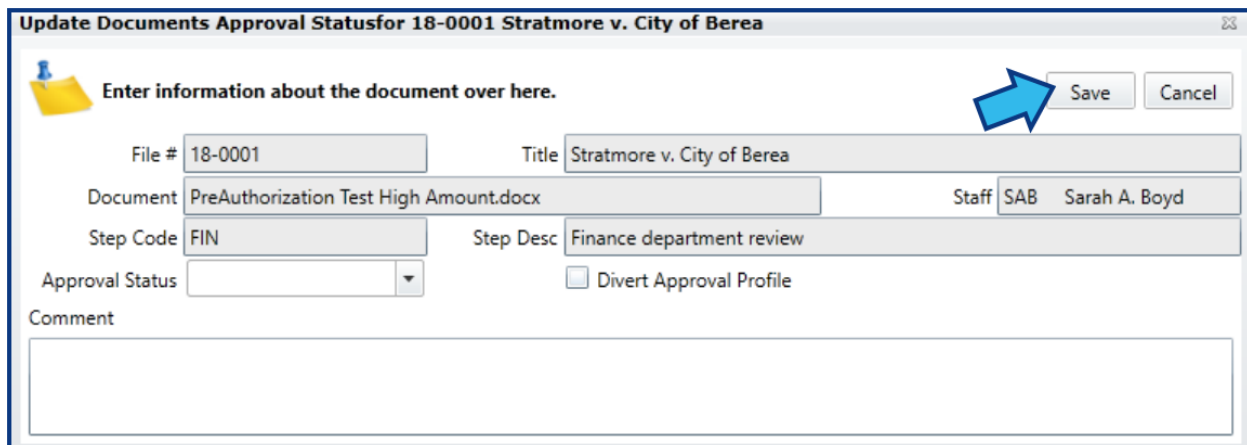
Update Documents Approval Statusfor 18-0001 Stratmore v. City of Berea

Enter information about the document over here.

Save
Cancel

File # 18-0001
Title Stratmore v. City of Berea
Document PreAuthorization Test High Amount.docx
Staff SAB Sarah A. Boyd
Step Code FIN
Step Desc Finance department review
Approval Status
Divert Approval Profile
Comment